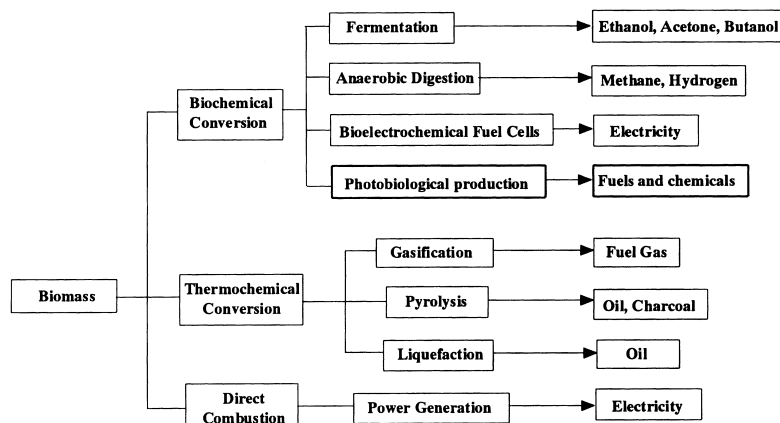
Biomass

Biochemical Conversion

Fermentation

Ethanol, Acetone, Butanol

Anaerobic Digestion

Methane, Hydrogen

Bioelectrochemical Fuel Cells

Electricity

Photobiological production

Fuels and chemicals

Thermochemical Conversion

Gasification

Fuel Gas

Pyrolysis

Oil, Charcoal

Liquefaction

Oil

Direct Combustion

Power Generation

Electricity